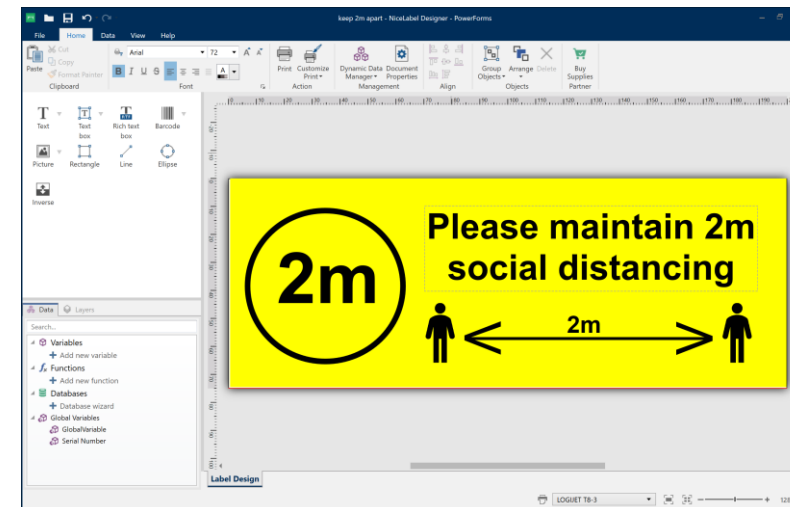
keep 2m apart - NiceLabel Designer - PowerForms

File Home Data View Help

Paste Cut Copy Format Painter
Clipboard

Arial 72
B I U S
Font

Print Customize Print
Action

Dynamic Data Manager Document Properties
Management

Align

Group Objects Arrange Delete
Objects

Buy Supplies
Partner

Text Text box Rich text box Barcode
Picture Rectangle Line Ellipse
Inverse

Data Layers
Search...
Variables
Add new variable
Functions
Add new function
Databases
Database wizard
Global Variables
GlobalVariable
Serial Number

2m

Please maintain 2m social distancing

2m

Label Design

LOGUET T8-3